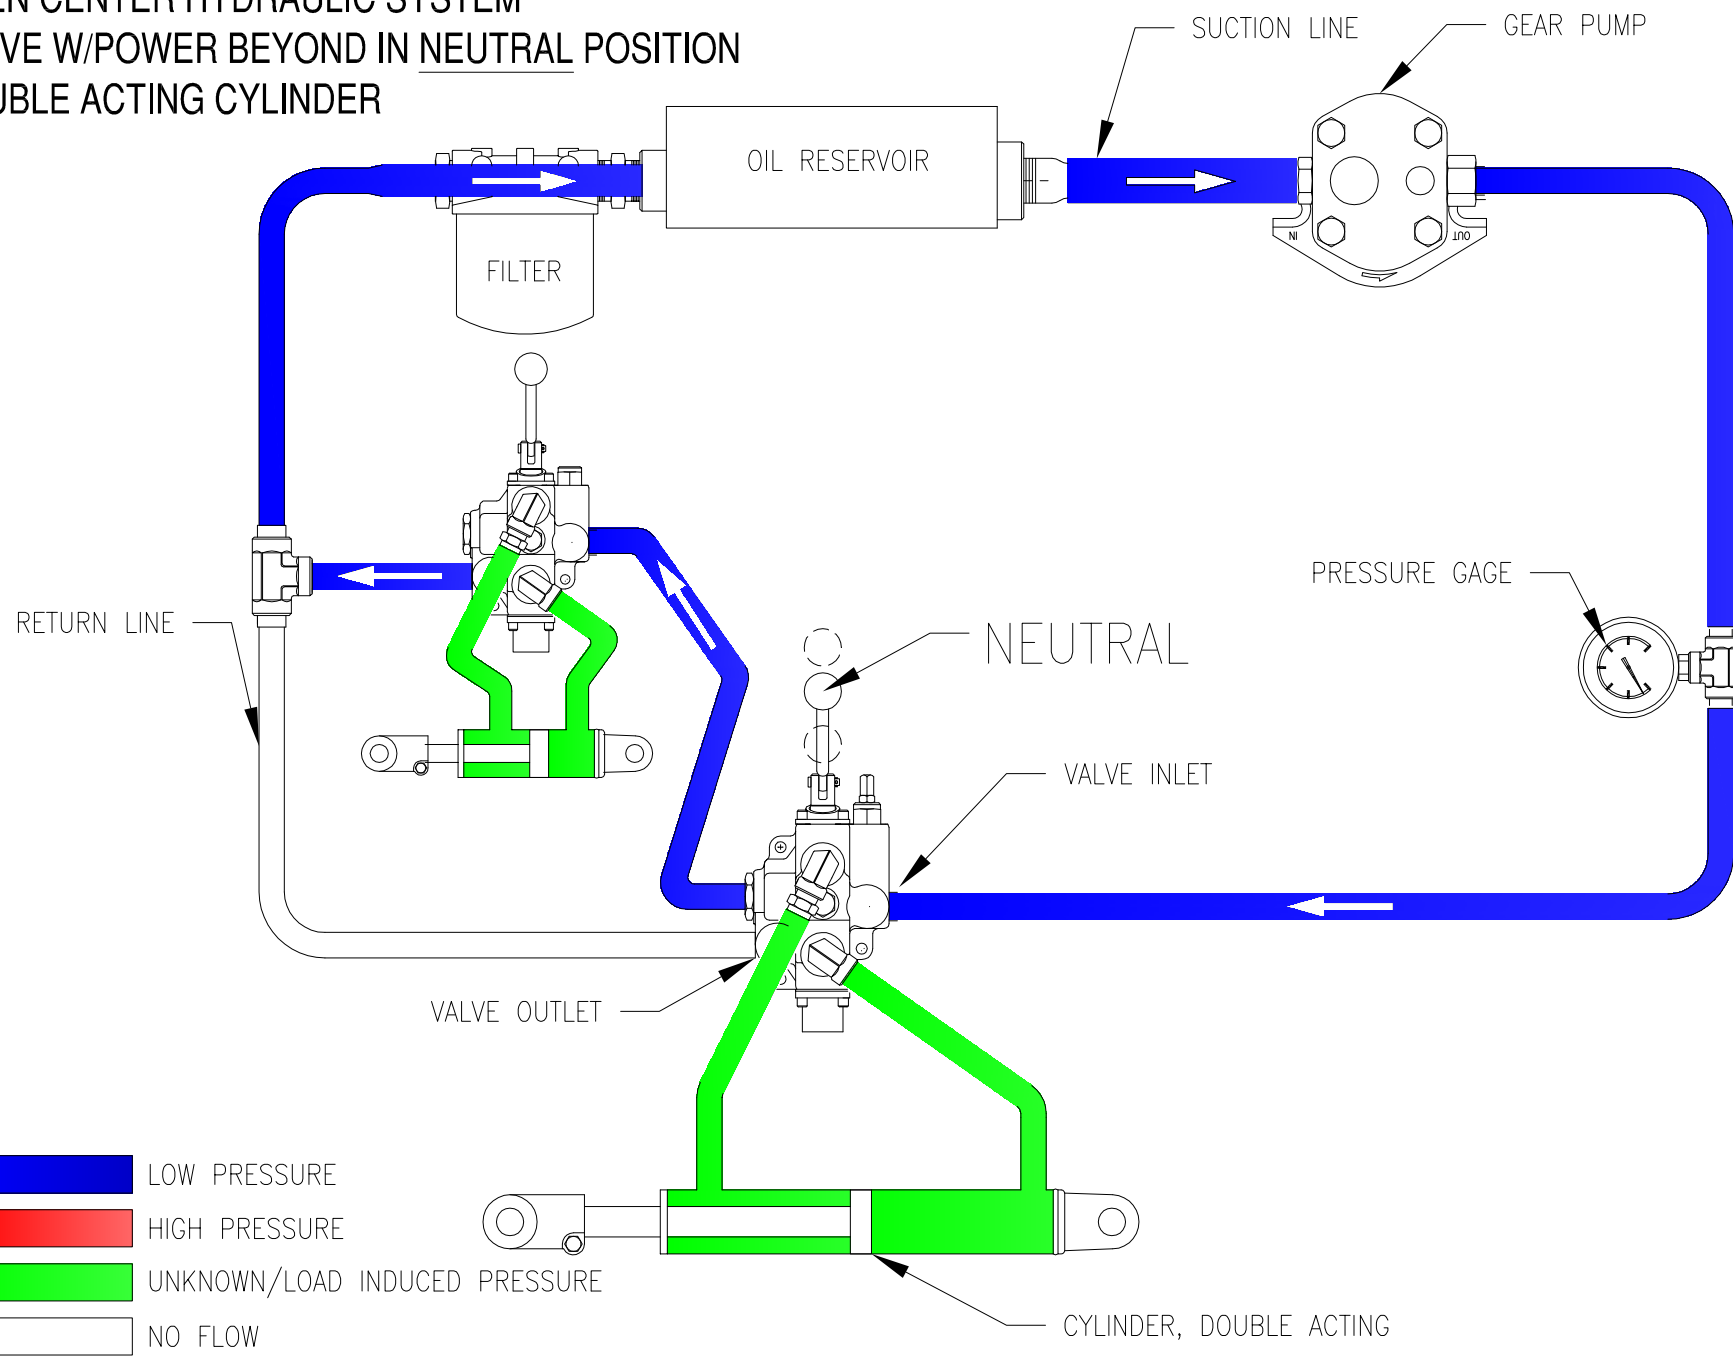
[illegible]N CENTER HYDRAULIC SYSTEM
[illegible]VE W/POWER BEYOND IN NEUTRAL POSITION
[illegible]UBLE ACTING CYLINDER

SUCTION LINE
GEAR PUMP
OIL RESERVOIR
FILTER
IN
OUT
PRESSURE GAGE
NEUTRAL
RETURN LINE
VALVE INLET
VALVE OUTLET

LOW PRESSURE
HIGH PRESSURE
UNKNOWN/LOAD INDUCED PRESSURE
NO FLOW

CYLINDER, DOUBLE ACTING